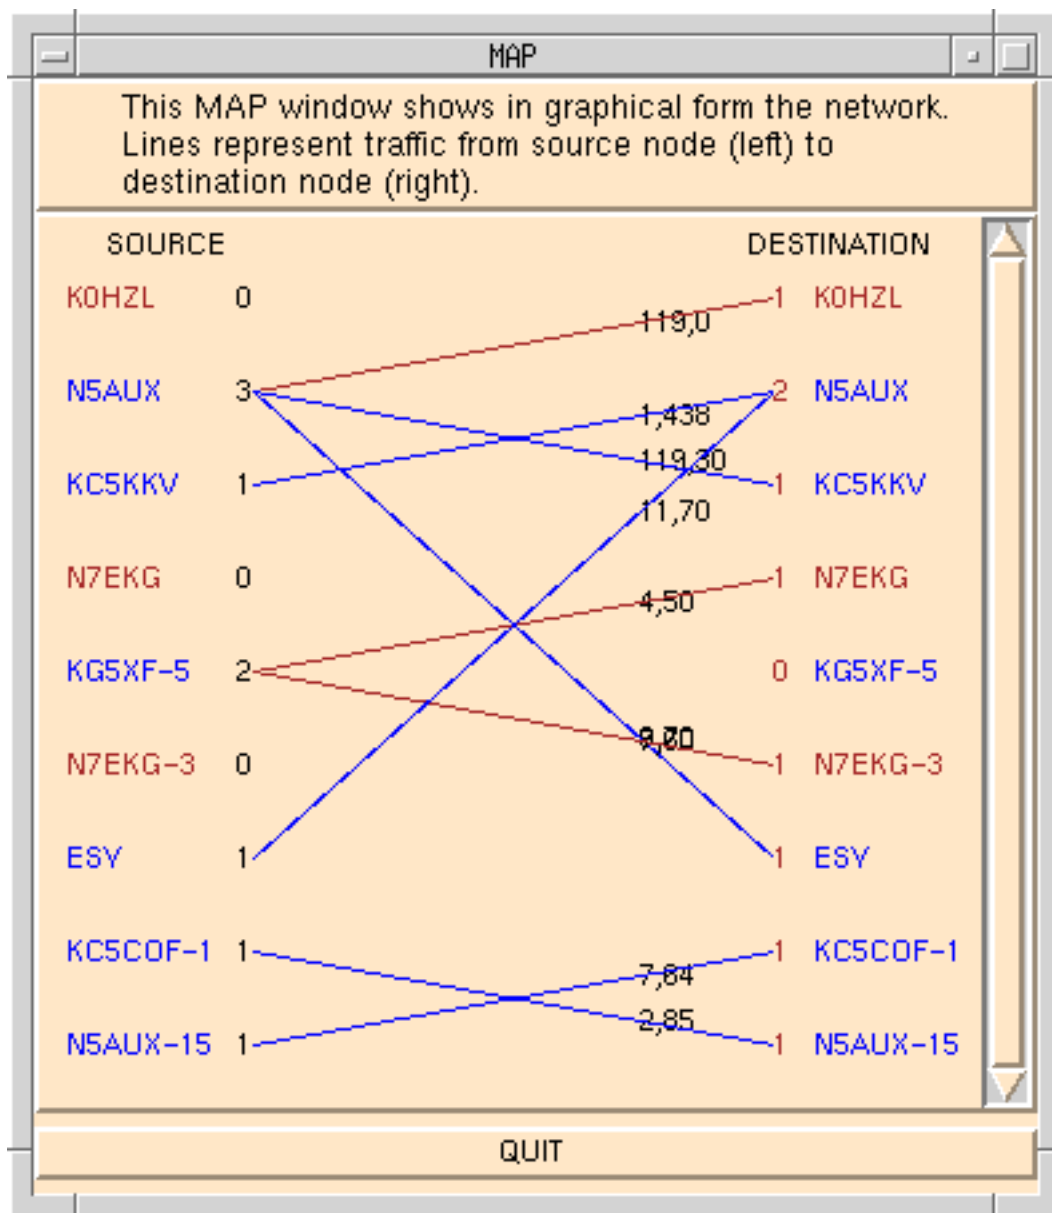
MAP

This MAP window shows in graphical form the network. Lines represent traffic from source node (left) to destination node (right).

SOURCE

DESTINATION

K0HZL 0

N5AUX 3

KC5KKV 1

N7EKG 0

KG5XF-5 2

N7EKG-3 0

ESY 1

KC5COF-1 1

N5AUX-15 1

119,0

1,438

119,30

11,70

4,50

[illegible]

7,64

2,85

1 K0HZL

2 N5AUX

1 KC5KKV

1 N7EKG

0 KG5XF-5

1 N7EKG-3

1 ESY

1 KC5COF-1

1 N5AUX-15

QUIT